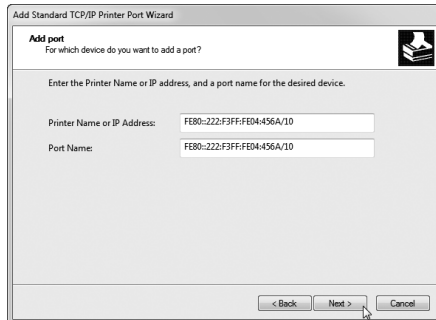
Add Standard TCP/IP Printer Port Wizard

Add port
For which device do you want to add a port?

Enter the Printer Name or IP address, and a port name for the desired device.

Printer Name or IP Address: FE80::222:F3FF:FE04:456A/10

Port Name: FE80::222:F3FF:FE04:456A/10

< Back Next > Cancel